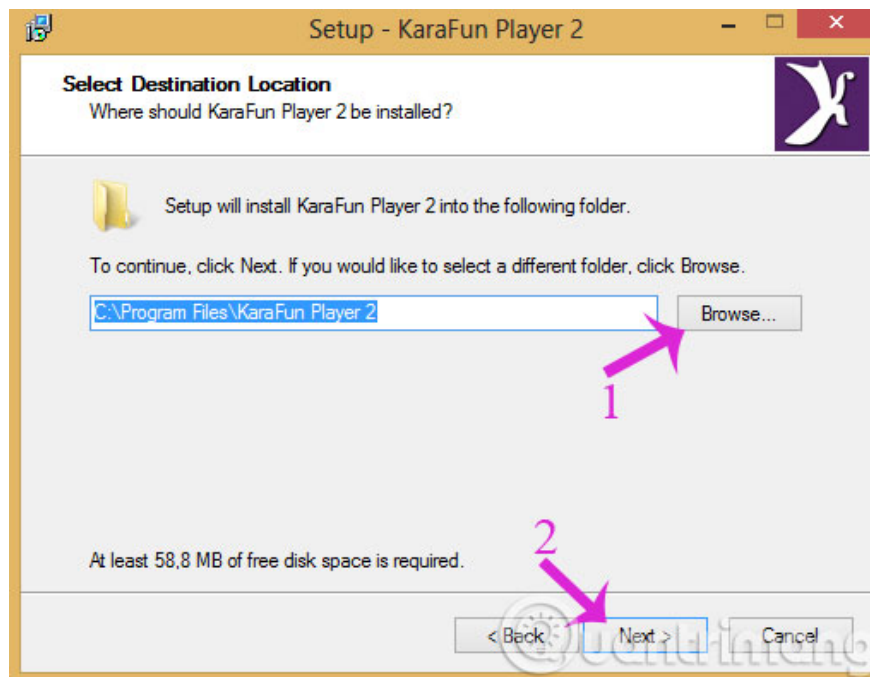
Setup - KaraFun Player 2

Select Destination Location
Where should KaraFun Player 2 be installed?

Setup will install KaraFun Player 2 into the following folder.

To continue, click Next. If you would like to select a different folder, click Browse.

C:\Program Files\KaraFun Player 2

Browse...

1

2

At least 58,8 MB of free disk space is required.

< Back

Next >

Cancel

Quantrimang